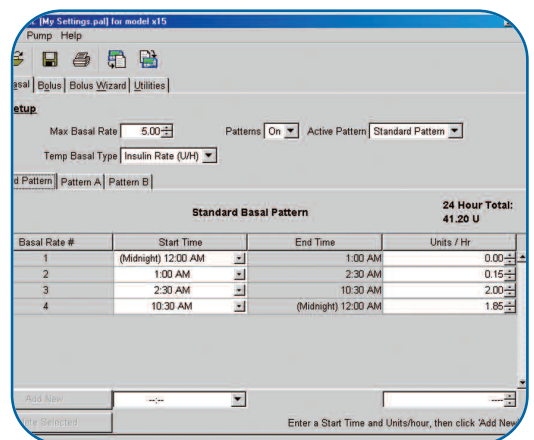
- [My Settings.pal] for model x15
Pump Help

asal | Bolus | Bolus Wizard | Utilities

etup

Max Basal Rate 5.00
Patterns On
Active Pattern Standard Pattern

Temp Basal Type Insulin Rate (U/H)

d Pattern | Pattern A | Pattern B

Standard Basal Pattern

24 Hour Total: 41.20 U

| Basal Rate # | Start Time | End Time | Units / Hr |
|---|---|---|---|
| 1 | (Midnight) 12:00 AM | 1:00 AM | 0.00 |
| 2 | 1:00 AM | 2:30 AM | 0.15 |
| 3 | 2:30 AM | 10:30 AM | 2.00 |
| 4 | 10:30 AM | (Midnight) 12:00 AM | 1.85 |

Add New
--:--
----
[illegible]te Selected
Enter a Start Time and Units/hour, then click 'Add New